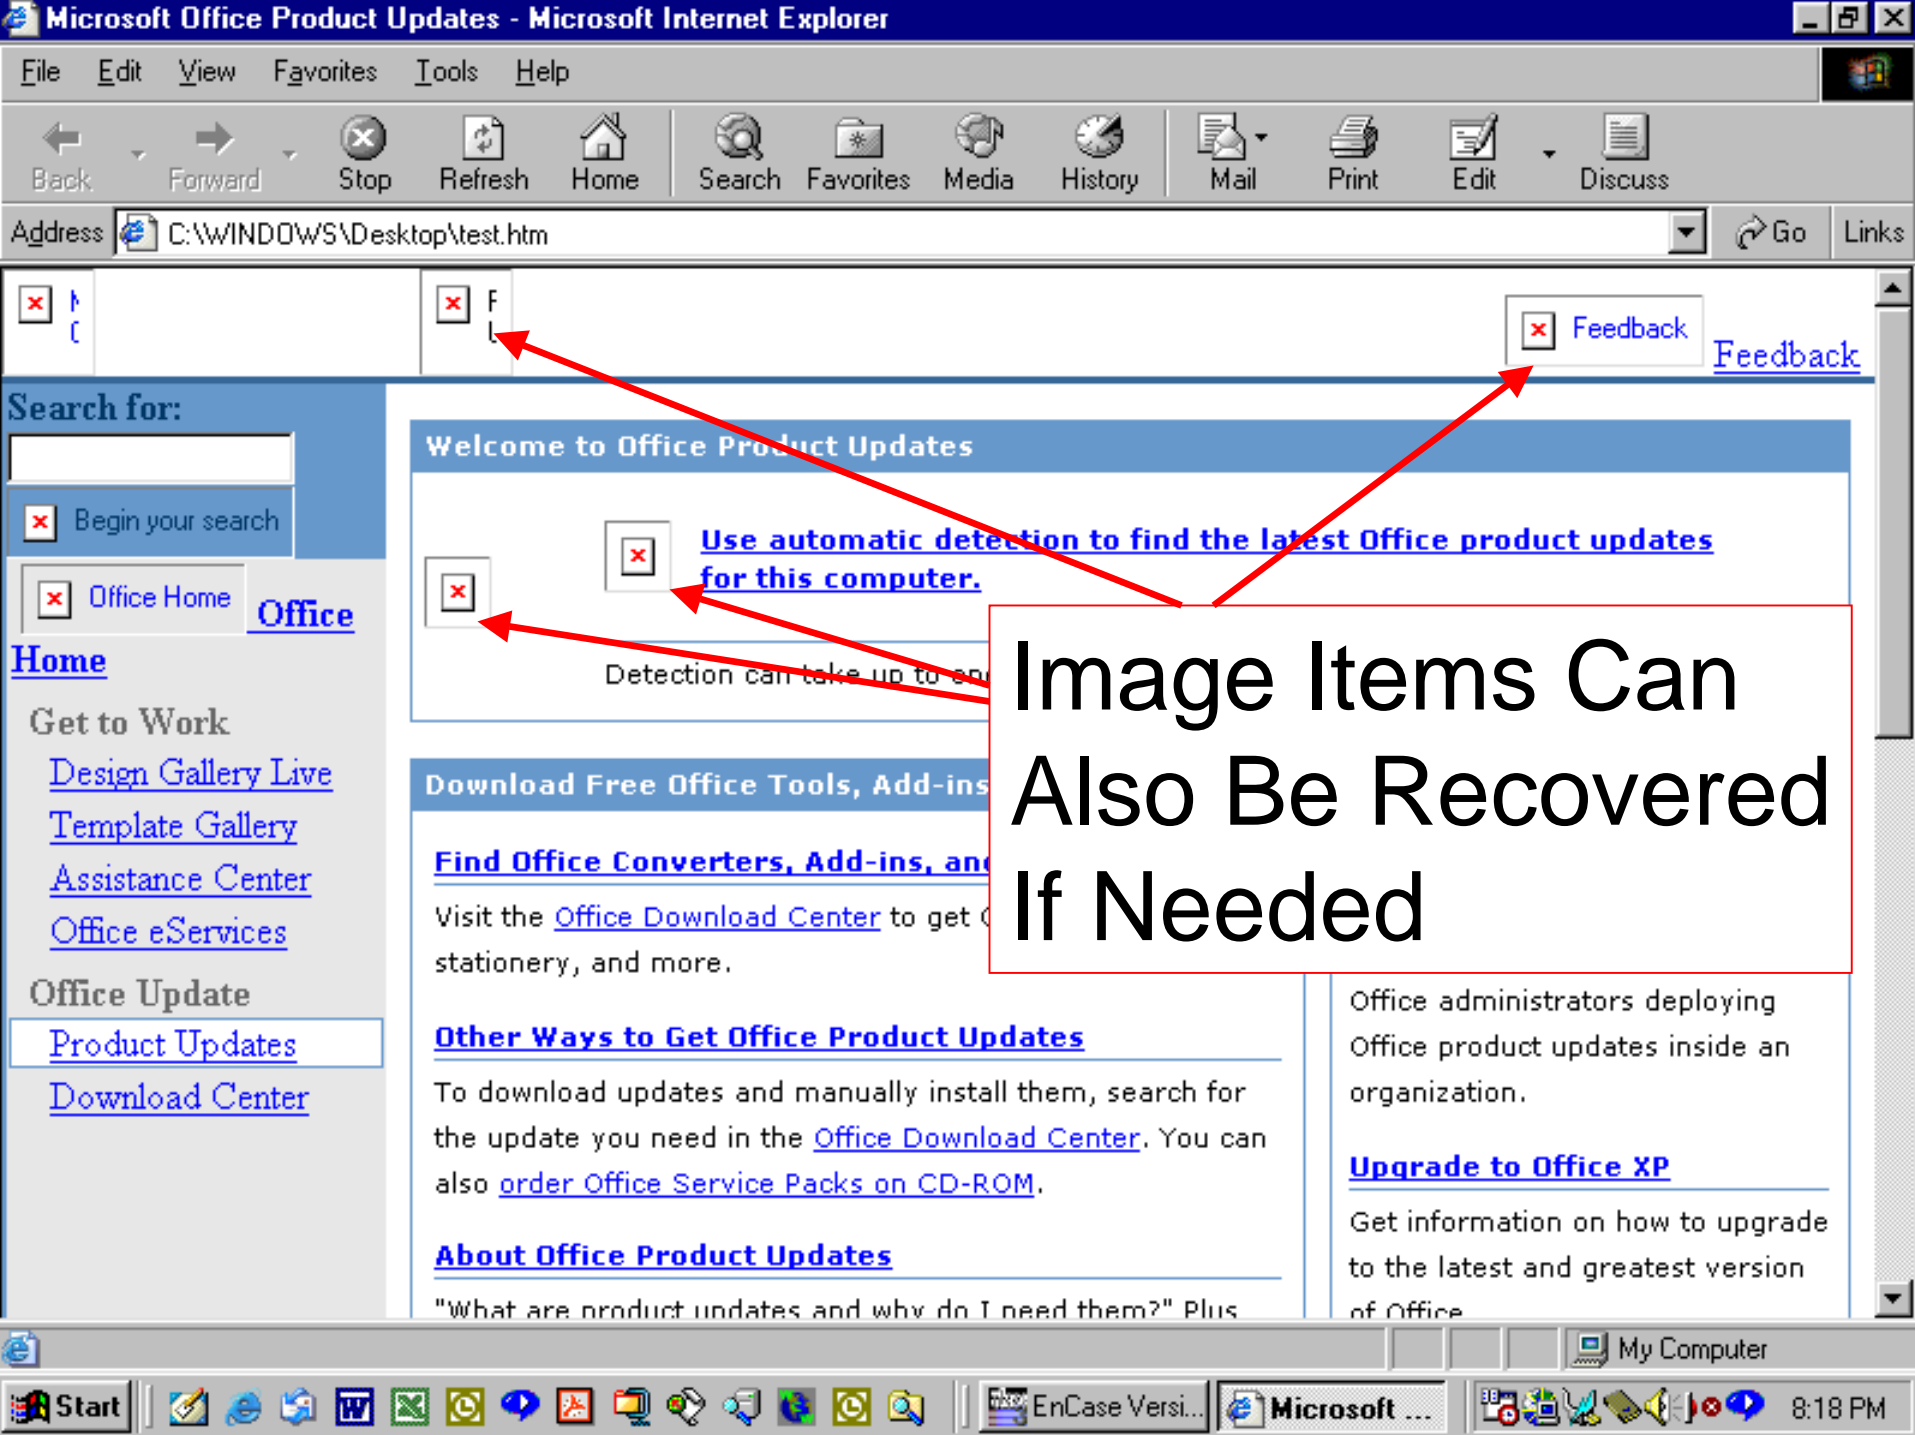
Microsoft Office Product Updates - Microsoft Internet Explorer

File Edit View Favorites Tools Help

Back Forward Stop Refresh Home Search Favorites Media History Mail Print Edit Discuss

Address C:\WINDOWS\Desktop\test.htm Go Links

Feedback Feedback

Search for:

Begin your search

Office Home Office Home

Get to Work

Design Gallery Live

Template Gallery

Assistance Center

Office eServices

Office Update

Product Updates

Download Center

Welcome to Office Product Updates

Use automatic detection to find the latest Office product updates for this computer.

Detection can take up to on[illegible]

Download Free Office Tools, Add-ins

Find Office Converters, Add-ins, and

Visit the Office Download Center to get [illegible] stationery, and more.

Other Ways to Get Office Product Updates

To download updates and manually install them, search for the update you need in the Office Download Center. You can also order Office Service Packs on CD-ROM.

About Office Product Updates

"What are product updates and why do I need them?" Plus

Office administrators deploying Office product updates inside an organization.

Upgrade to Office XP

Get information on how to upgrade to the latest and greatest version of Office

Image Items Can Also Be Recovered If Needed

My Computer

Start EnCase Versi... Microsoft ... 8:18 PM